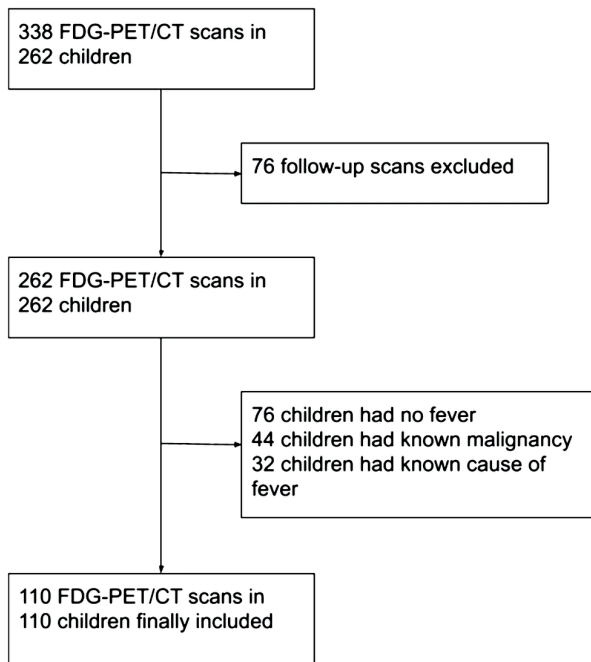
338 FDG-PET/CT scans in 262 children

76 follow-up scans excluded

262 FDG-PET/CT scans in 262 children

76 children had no fever
44 children had known malignancy
32 children had known cause of fever

110 FDG-PET/CT scans in 110 children finally included